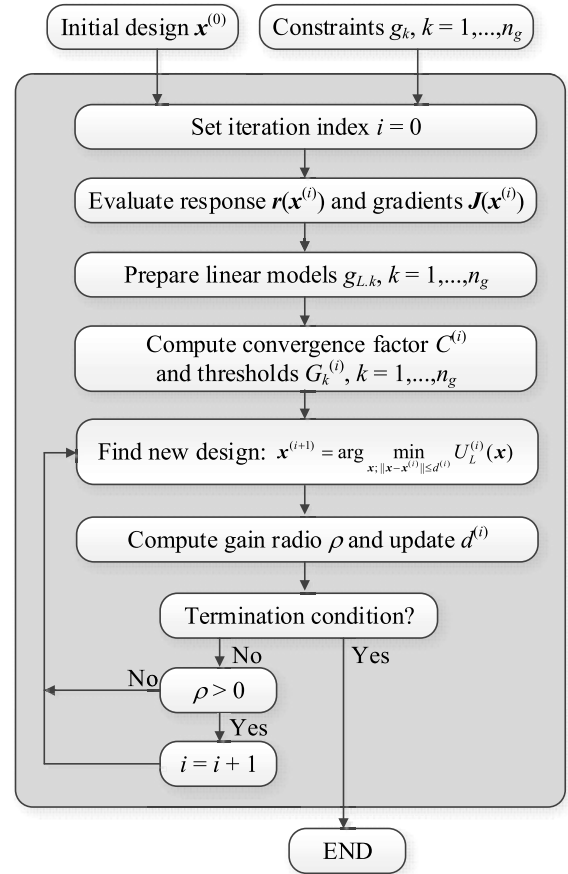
Initial design $\boldsymbol{x}^{(0)}$

Constraints $g_k$, $k = 1,...,n_g$

Set iteration index $i = 0$

Evaluate response $\boldsymbol{r}(\boldsymbol{x}^{(i)})$ and gradients $\boldsymbol{J}(\boldsymbol{x}^{(i)})$

Prepare linear models $g_{L.k}$, $k = 1,...,n_g$

Compute convergence factor $C^{(i)}$ and thresholds $G_k^{(i)}$, $k = 1,...,n_g$

Find new design: $\boldsymbol{x}^{(i+1)} = \arg\min_{\boldsymbol{x};\,\|\boldsymbol{x}-\boldsymbol{x}^{(i)}\|\leq d^{(i)}} U_L^{(i)}(\boldsymbol{x})$

Compute gain radio $\rho$ and update $d^{(i)}$

Termination condition?

No

Yes

No

$\rho > 0$

Yes

$i = i + 1$

END